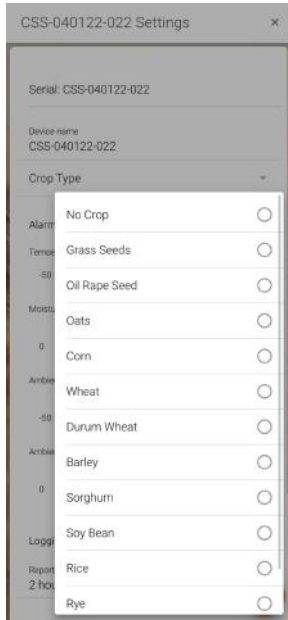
CSS-040122-022 Settings ×

Serial: CSS-040122-022

Device name
CSS-040122-022

Crop Type

Alarm

Tempe

-50

Moistu

0

Ambie

-50

Ambie

0

Loggi

Report
2 hou

No Crop
Grass Seeds
Oil Rape Seed
Oats
Corn
Wheat
Durum Wheat
Barley
Sorghum
Soy Bean
Rice
Rye